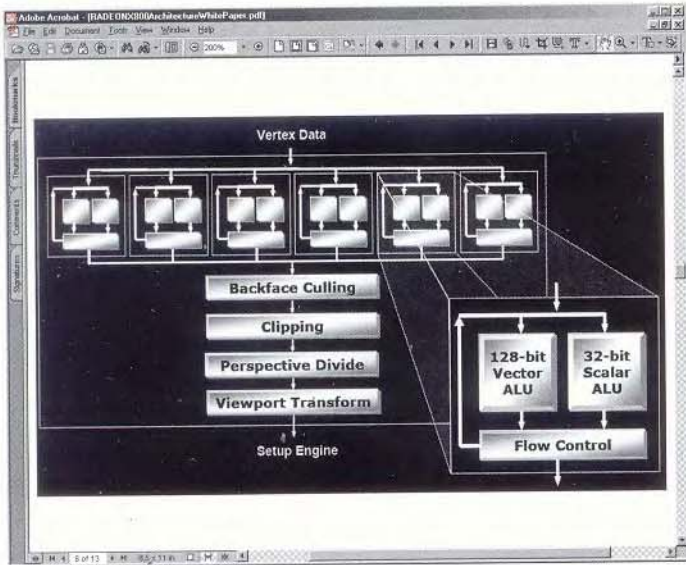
Adobe Acrobat - [RADEONX800ArchitectureWhitePaper.pdf]
File Edit Document Tools View Window Help
200%

Bookmarks
Thumbnails
Comments
Signatures

Vertex Data

Backface Culling
Clipping
Perspective Divide
Viewport Transform

Setup Engine

128-bit Vector ALU
32-bit Scalar ALU
Flow Control

5 of 13
8.5 x 11 in